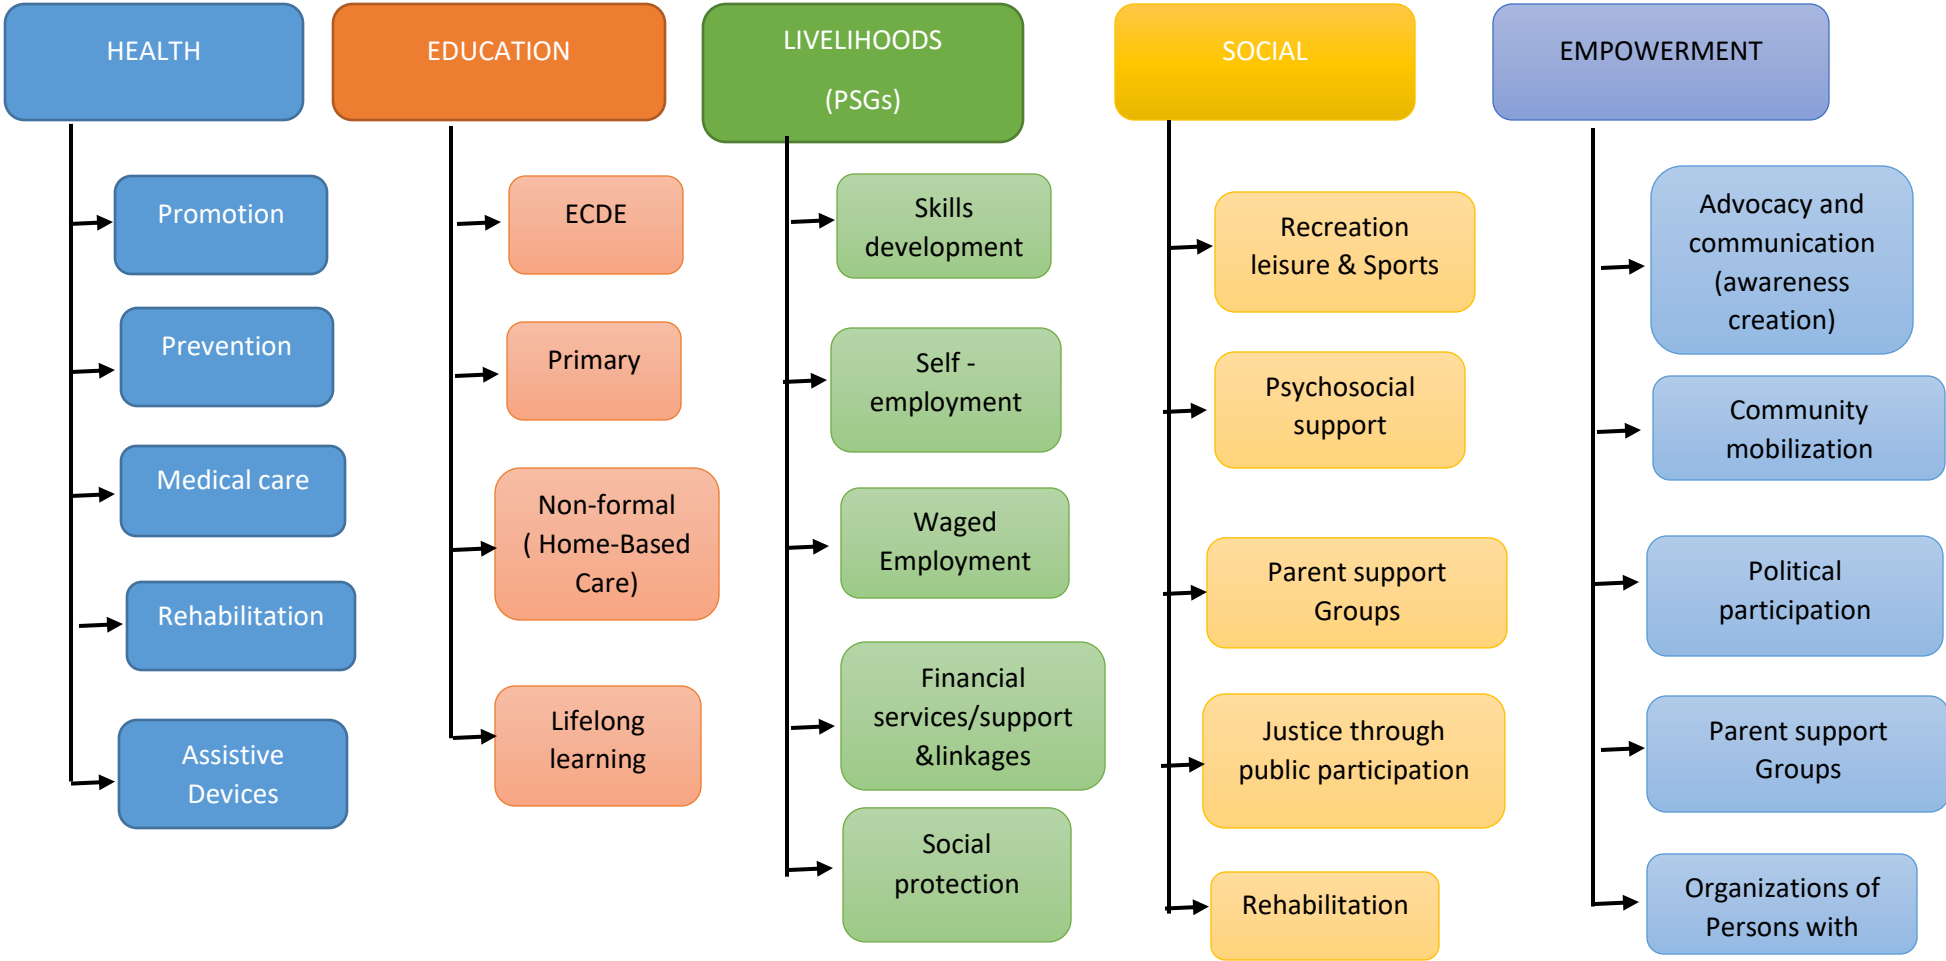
HEALTH

Promotion

Prevention

Medical care

Rehabilitation

Assistive Devices

EDUCATION

ECDE

Primary

Non-formal ( Home-Based Care)

Lifelong learning

LIVELIHOODS

(PSGs)

Skills development

Self - employment

Waged Employment

Financial services/support &linkages

Social protection

SOCIAL

Recreation leisure & Sports

Psychosocial support

Parent support Groups

Justice through public participation

Rehabilitation

EMPOWERMENT

Advocacy and communication (awareness creation)

Community mobilization

Political participation

Parent support Groups

Organizations of Persons with